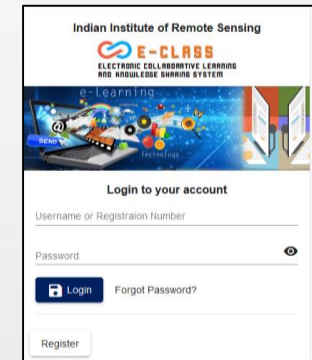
Indian Institute of Remote Sensing

E-CLASS
ELECTRONIC COLLABORATIVE LEARNING AND KNOWLEDGE SHARING SYSTEM

e-Learning

SEND

Technology

Login to your account

Username or Registraion Number

Password

Login

Forgot Password?

Register